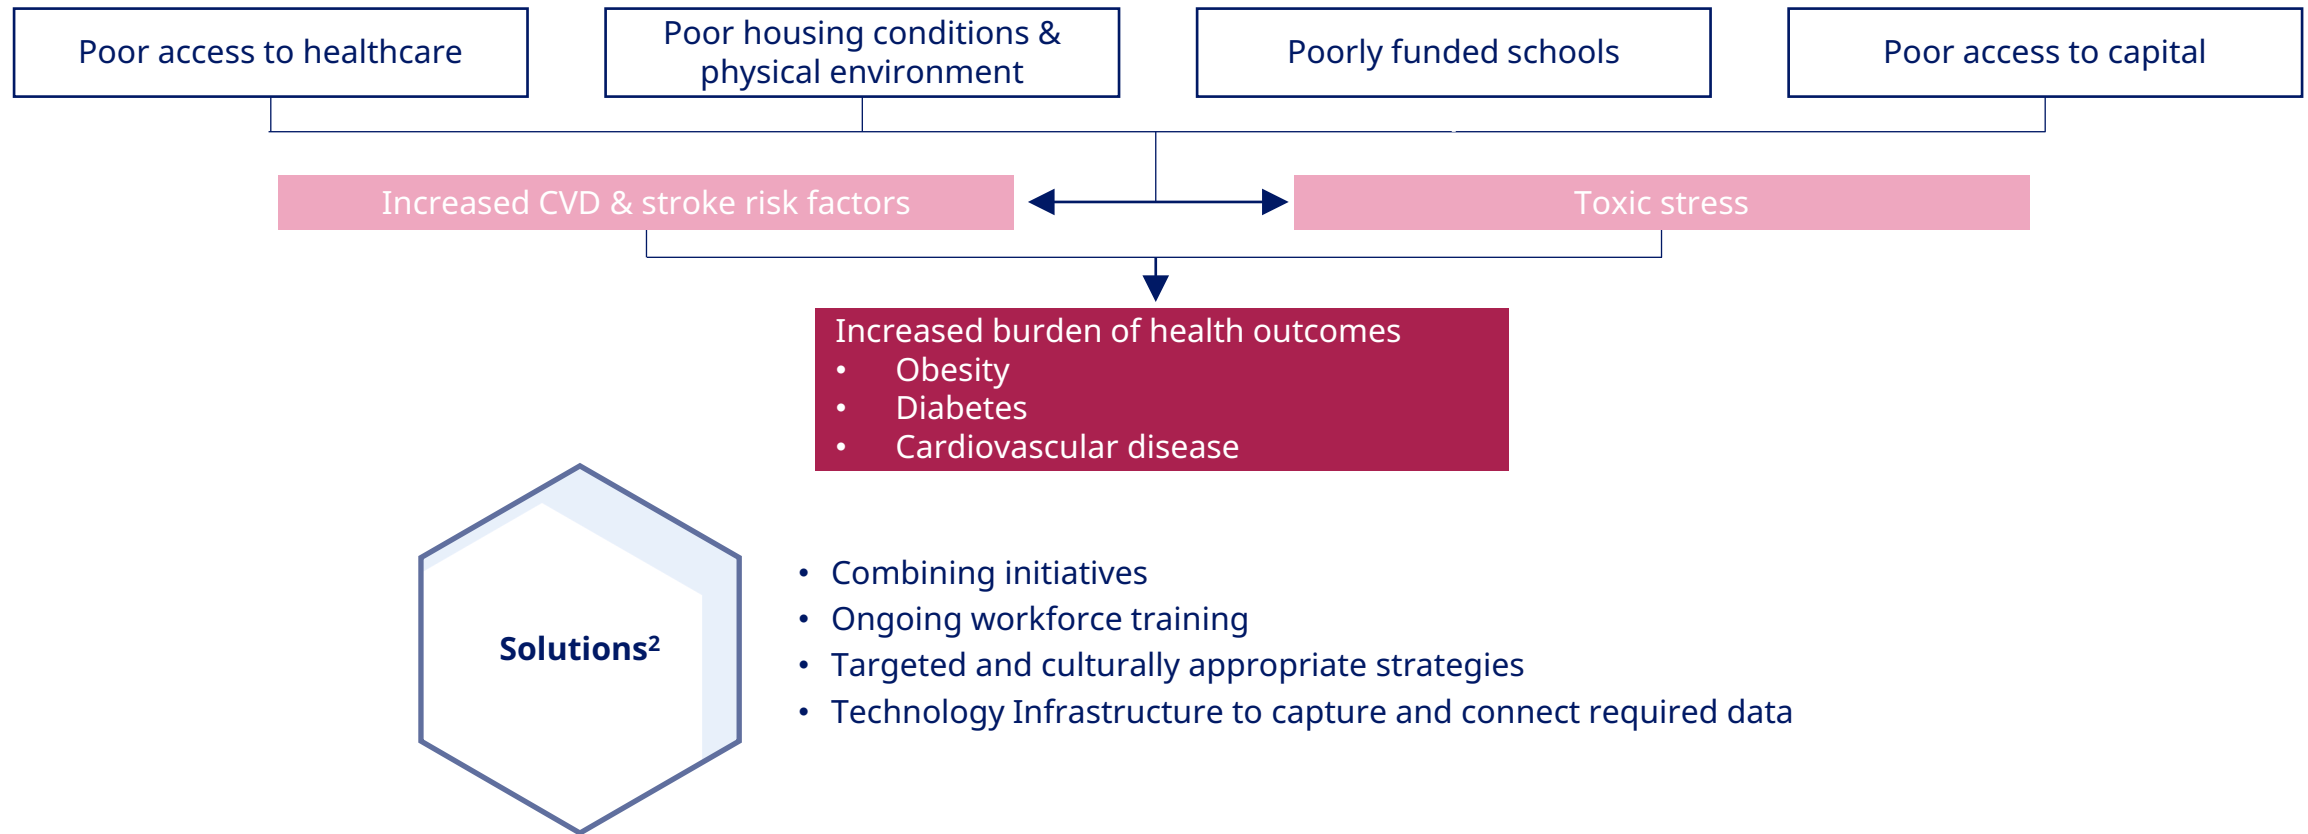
Poor access to healthcare

Poor housing conditions & physical environment

Poorly funded schools

Poor access to capital

Increased CVD & stroke risk factors

Toxic stress

Increased burden of health outcomes
- Obesity
- Diabetes
- Cardiovascular disease

Solutions$^2$

- Combining initiatives
- Ongoing workforce training
- Targeted and culturally appropriate strategies
- Technology Infrastructure to capture and connect required data